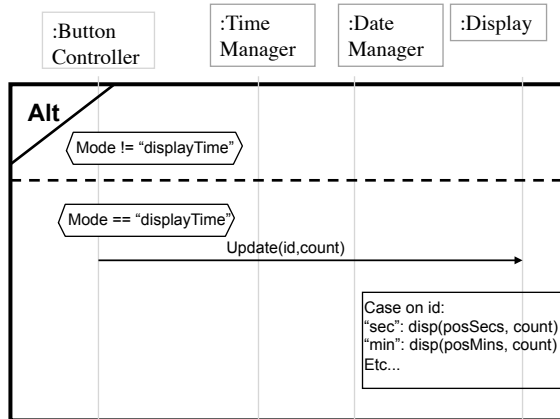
:Button Controller

:Time Manager

:Date Manager

:Display

Alt

Mode != “displayTime”

Mode == “displayTime”

Update(id,count)

Case on id:
“sec”: disp(posSecs, count)
“min”: disp(posMins, count)
Etc...